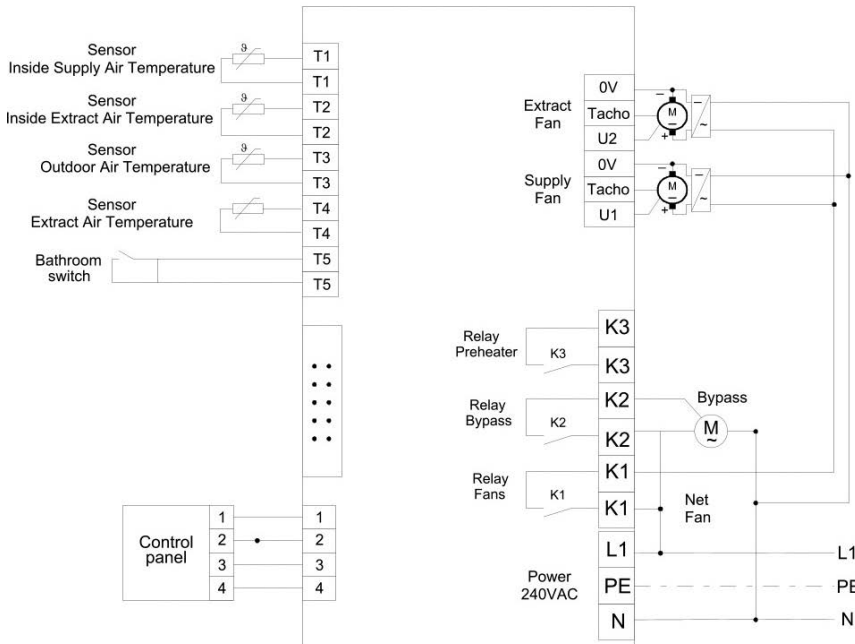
Sensor
Inside Supply Air Temperature

$\vartheta$

T1
T1

Sensor
Inside Extract Air Temperature

$\vartheta$

T2
T2

Sensor
Outdoor Air Temperature

$\vartheta$

T3
T3

Sensor
Extract Air Temperature

T4
T4

Bathroom switch

T5
T5

Extract Fan

0V
Tacho
U2

M

Supply Fan

0V
Tacho
U1

M

Relay Preheater

K3

K3
K3

Relay Bypass

K2

K2
K2

Bypass

M

Relay Fans

K1

K1
K1

Net Fan

Control panel

1
2
3
4

1
2
3
4

Power 240VAC

L1
PE
N

L1
PE
N